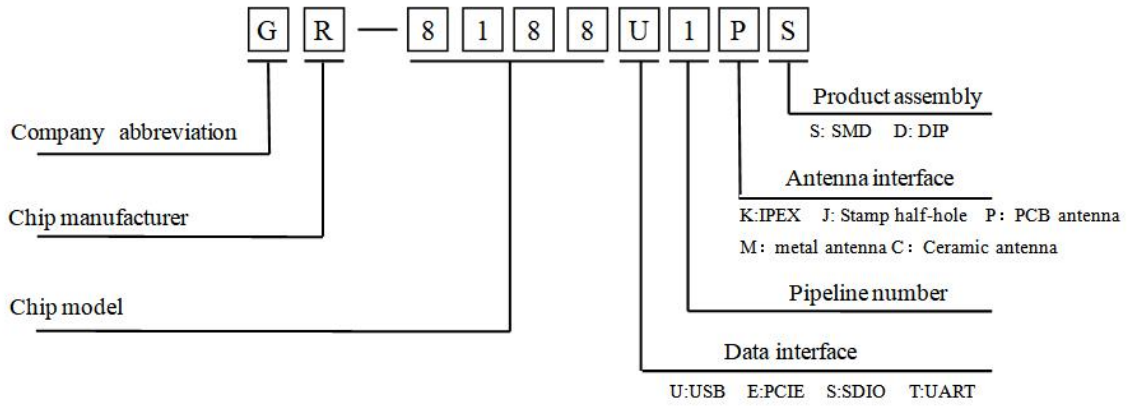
G R — 8 1 8 8 U 1 P S

Product assembly

S: SMD D: DIP

Company abbreviation

Antenna interface

K:IPEX J: Stamp half-hole P：PCB antenna

M：metal antenna C：Ceramic antenna

Chip manufacturer

Pipeline number

Chip model

Data interface

U:USB E:PCIE S:SDIO T:UART